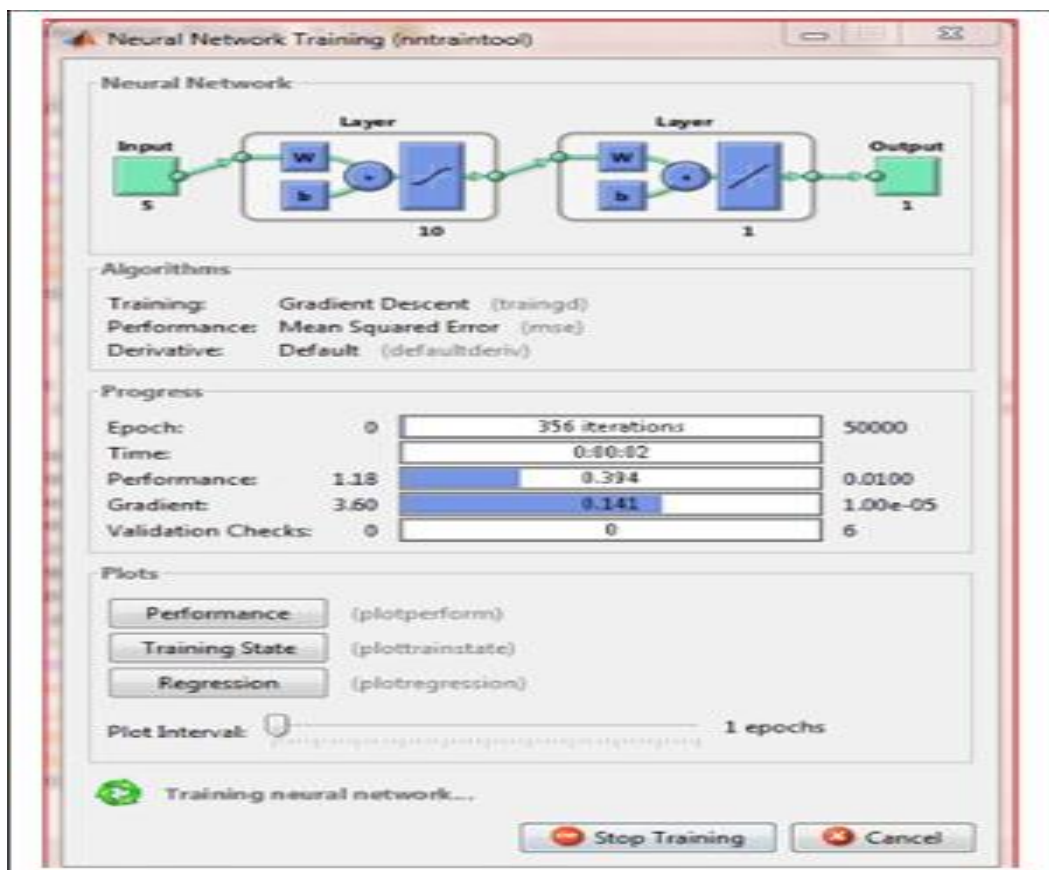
Neural Network Training (nntraintool)

Neural Network

Input
5
Layer
W
b
10
Layer
W
b
1
Output
1

Algorithms

Training: Gradient Descent (traingd)
Performance: Mean Squared Error (mse)
Derivative: Default (defaultderiv)

Progress

| | | | |
|---|---|---|---|
| Epoch: | 0 | 356 iterations | 50000 |
| Time: | | 0:00:02 | |
| Performance: | 1.18 | 0.394 | 0.0100 |
| Gradient: | 3.60 | 0.141 | 1.00e-05 |
| Validation Checks: | 0 | 0 | 6 |

Plots

Performance (plotperform)
Training State (plottrainstate)
Regression (plotregression)

Plot Interval: 1 epochs

Training neural network...

Stop Training
Cancel